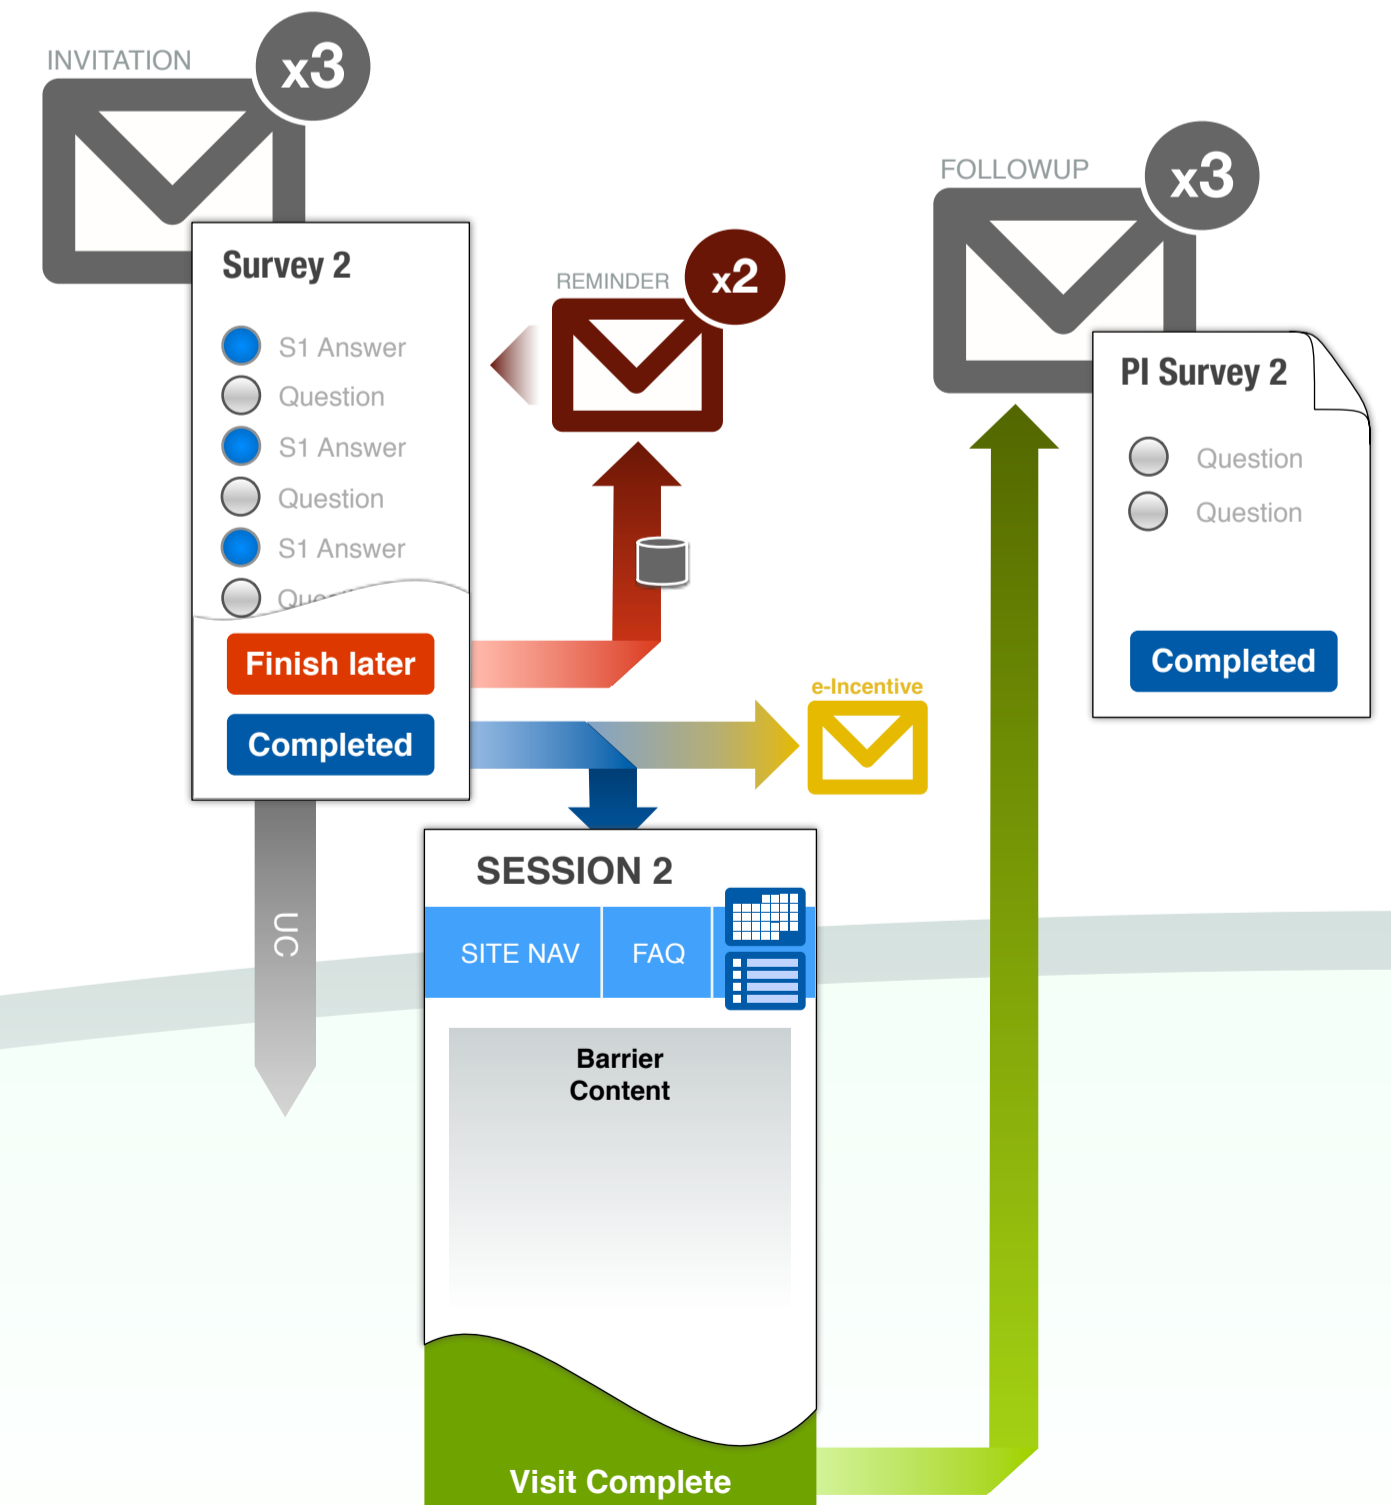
INVITATION
x3

Survey 2

S1 Answer
Question
S1 Answer
Question
S1 Answer
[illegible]

Finish later

Completed

UC

REMINDER
x2

e-Incentive

SESSION 2

SITE NAV
FAQ

Barrier Content

Visit Complete

FOLLOWUP
x3

PI Survey 2

Question
Question

Completed